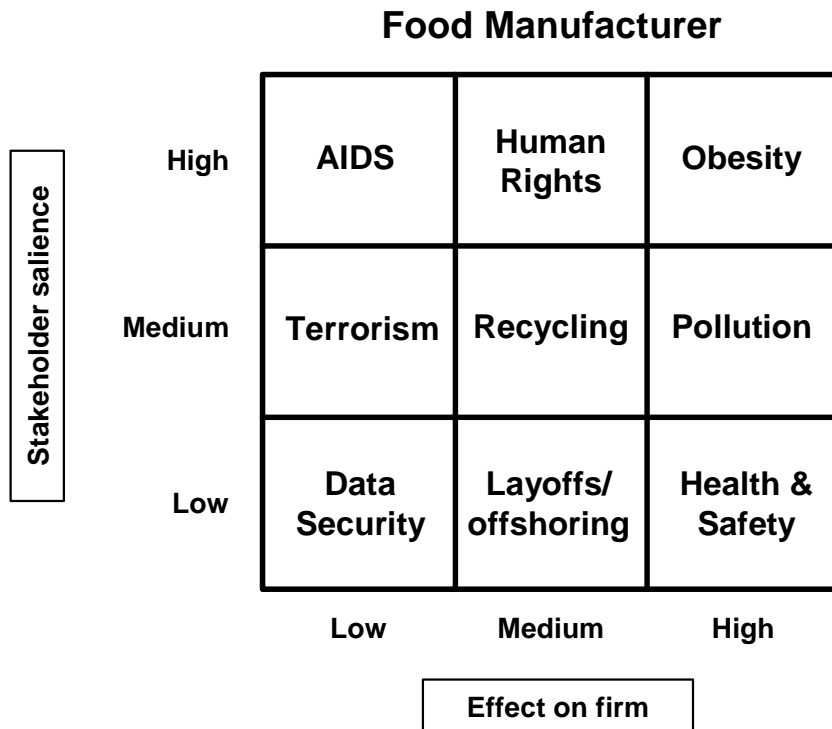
Food Manufacturer

Stakeholder salience

| | Low | Medium | High |
|---|---|---|---|
| High | AIDS | Human Rights | Obesity |
| Medium | Terrorism | Recycling | Pollution |
| Low | Data Security | Layoffs/ offshoring | Health & Safety |

Effect on firm